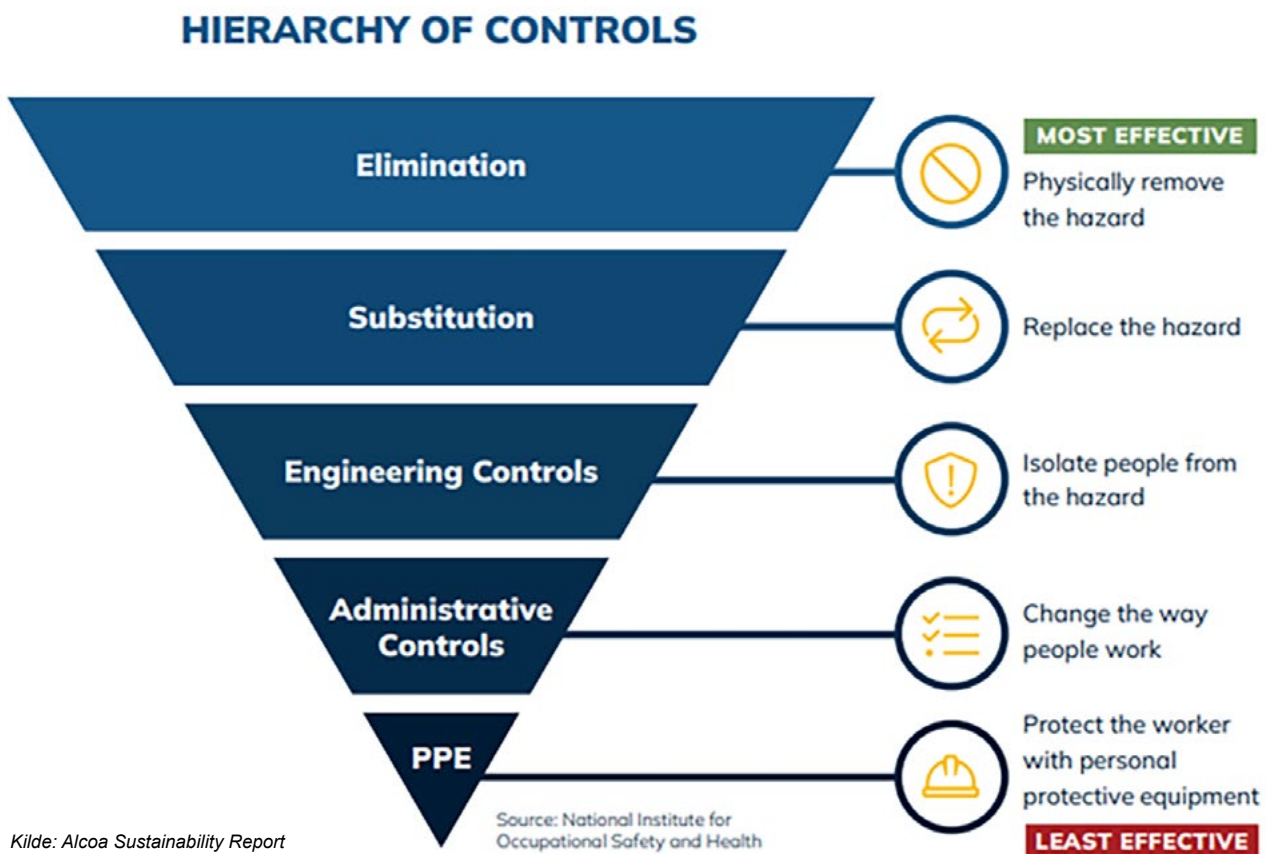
HIERARCHY OF CONTROLS

Elimination

MOST EFFECTIVE

Physically remove the hazard

Substitution

Replace the hazard

Engineering Controls

Isolate people from the hazard

Administrative Controls

Change the way people work

PPE

Protect the worker with personal protective equipment

LEAST EFFECTIVE

Source: National Institute for Occupational Safety and Health

Kilde: Alcoa Sustainability Report